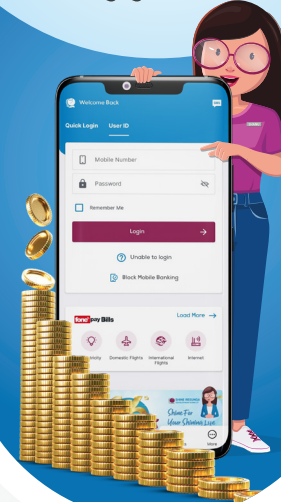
Welcome Back

Quick Login
User ID

Mobile Number
Password
Remember Me
Login
Unable to login
Block Mobile Banking

fone pay Bills
Load More
Electricity
Domestic Flights
International Flights
Internet

Shine For Your Shining Live

More